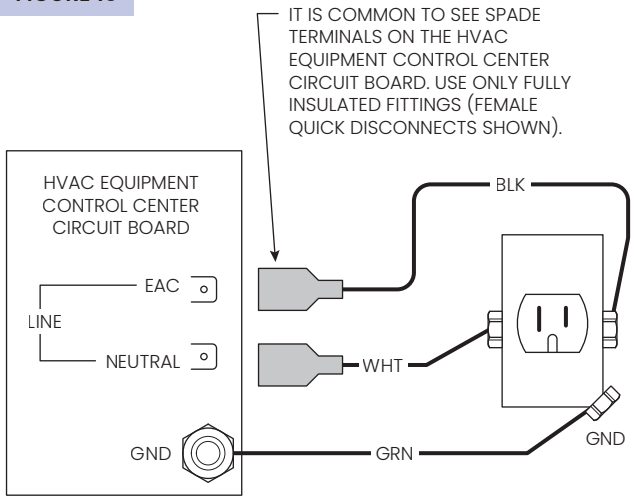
FIGURE 15

IT IS COMMON TO SEE SPADE TERMINALS ON THE HVAC EQUIPMENT CONTROL CENTER CIRCUIT BOARD. USE ONLY FULLY INSULATED FITTINGS (FEMALE QUICK DISCONNECTS SHOWN).

HVAC EQUIPMENT CONTROL CENTER CIRCUIT BOARD

EAC

LINE

NEUTRAL

GND

BLK

WHT

GRN

GND